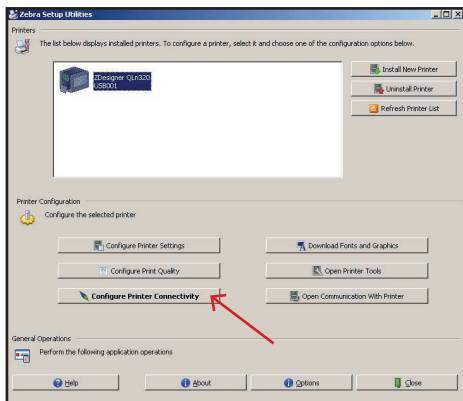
Zebra Setup Utilities

Printers

The list below displays installed printers. To configure a printer, select it and choose one of the configuration options below.

ZDesigner QLn320
USB001

Install New Printer

Uninstall Printer

Refresh Printer List

Printer Configuration

Configure the selected printer

Configure Printer Settings

Download Fonts and Graphics

Configure Print Quality

Open Printer Tools

Configure Printer Connectivity

Open Communication With Printer

General Operations

Perform the following application operations

Help

About

Options

Close